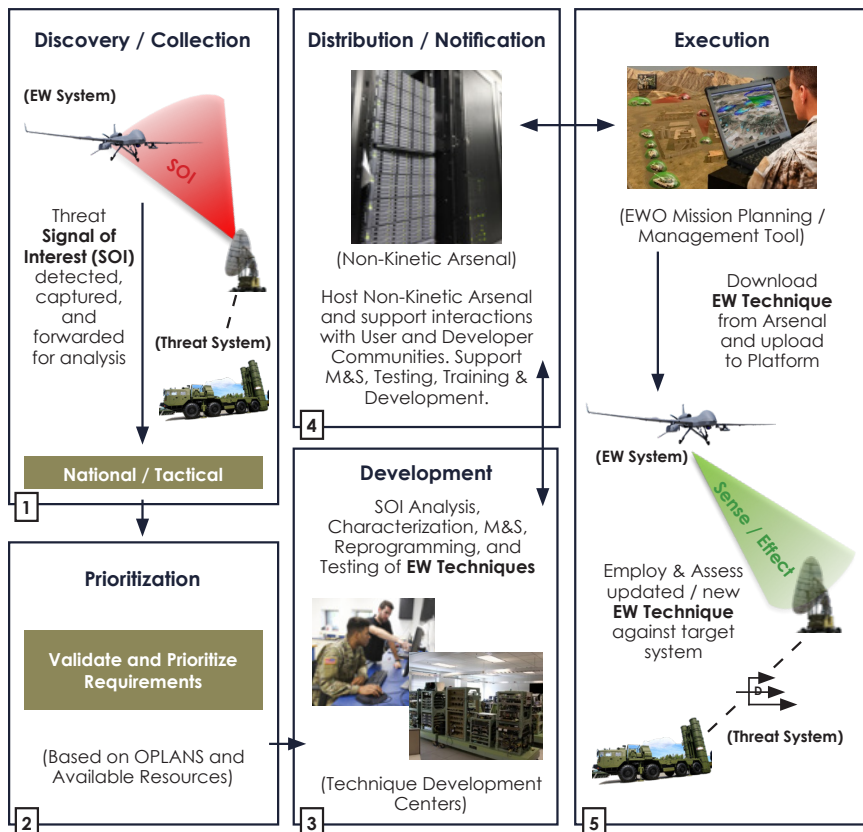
Discovery / Collection

(EW System)

SOI

Threat **Signal of Interest (SOI)** detected, captured, and forwarded for analysis

(Threat System)

National / Tactical

1

Distribution / Notification

(Non-Kinetic Arsenal)

Host Non-Kinetic Arsenal and support interactions with User and Developer Communities. Support M&S, Testing, Training & Development.

4

Execution

(EWO Mission Planning / Management Tool)

Download **EW Technique** from Arsenal and upload to Platform

(EW System)

Sense / Effect

Employ & Assess updated / new **EW Technique** against target system

D

(Threat System)

5

Prioritization

Validate and Prioritize Requirements

(Based on OPLANS and Available Resources)

2

Development

SOI Analysis, Characterization, M&S, Reprogramming, and Testing of **EW Techniques**

(Technique Development Centers)

3